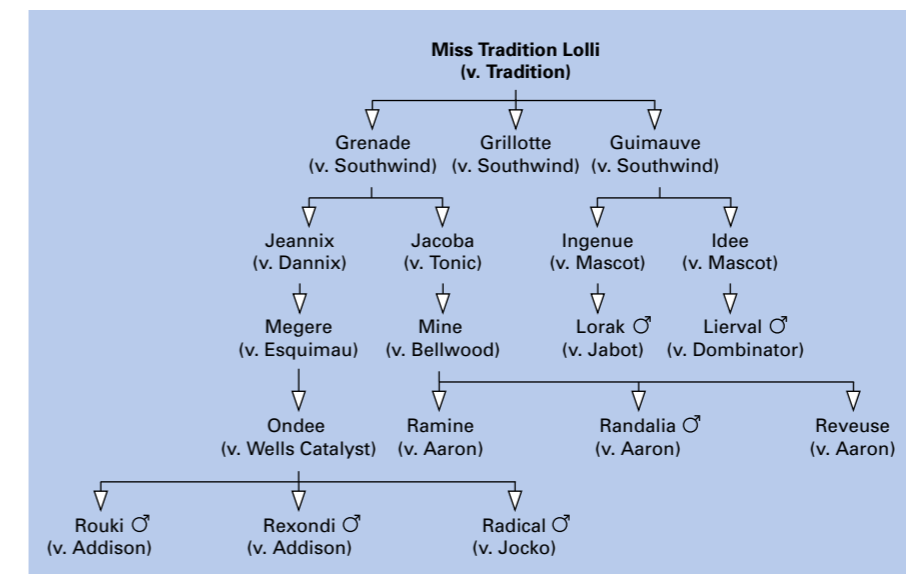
**Miss Tradition Lolli (v. Tradition)**

Grenade (v. Southwind)

Grillotte (v. Southwind)

Guimauve (v. Southwind)

Jeannix (v. Dannix)

Jacoba (v. Tonic)

Ingenue (v. Mascot)

Idee (v. Mascot)

Megere (v. Esquimau)

Mine (v. Bellwood)

Lorak ♂ (v. Jabot)

Lierval ♂ (v. Dombinator)

Ondee (v. Wells Catalyst)

Ramine (v. Aaron)

Randalia ♂ (v. Aaron)

Reveuse (v. Aaron)

Rouki ♂ (v. Addison)

Rexondi ♂ (v. Addison)

Radical ♂ (v. Jocko)